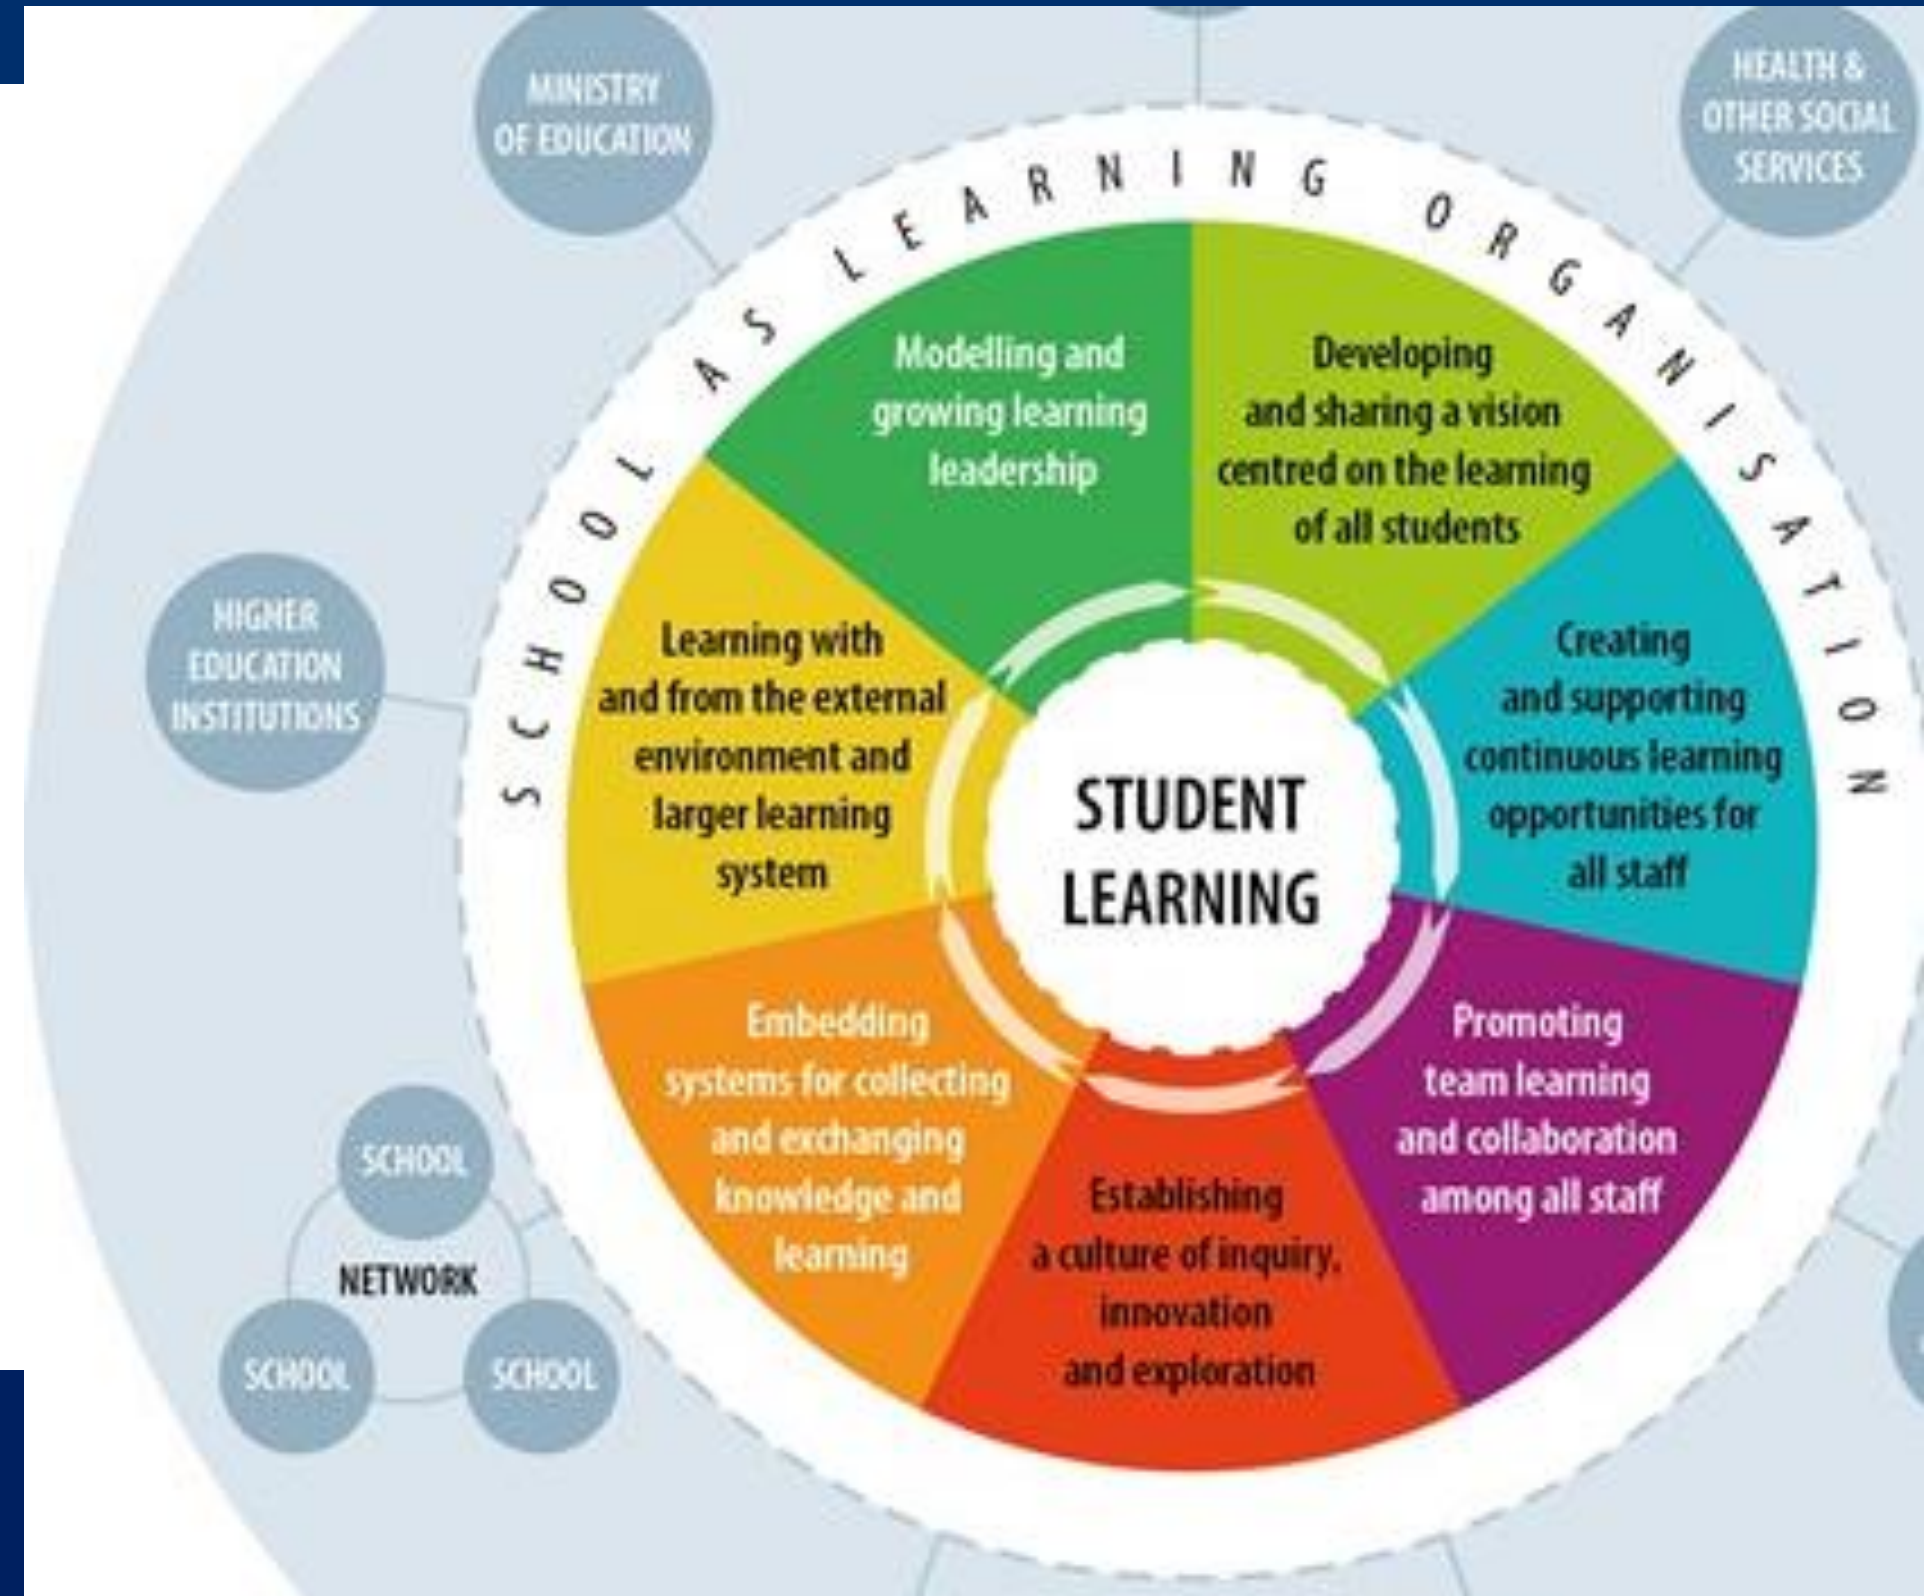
MINISTRY OF EDUCATION

HEALTH & OTHER SOCIAL SERVICES

HIGNER EDUCATION INSTITUTIONS

SCHOOL AS LEARNING ORGANISATION

Modelling and growing learning leadership

Developing and sharing a vision centred on the learning of all students

Learning with and from the external environment and larger learning system

Creating and supporting continuous learning opportunities for all staff

STUDENT LEARNING

Embedding systems for collecting and exchanging knowledge and learning

Promoting team learning and collaboration among all staff

Establishing a culture of inquiry, innovation and exploration

SCHOOL

NETWORK

SCHOOL

SCHOOL